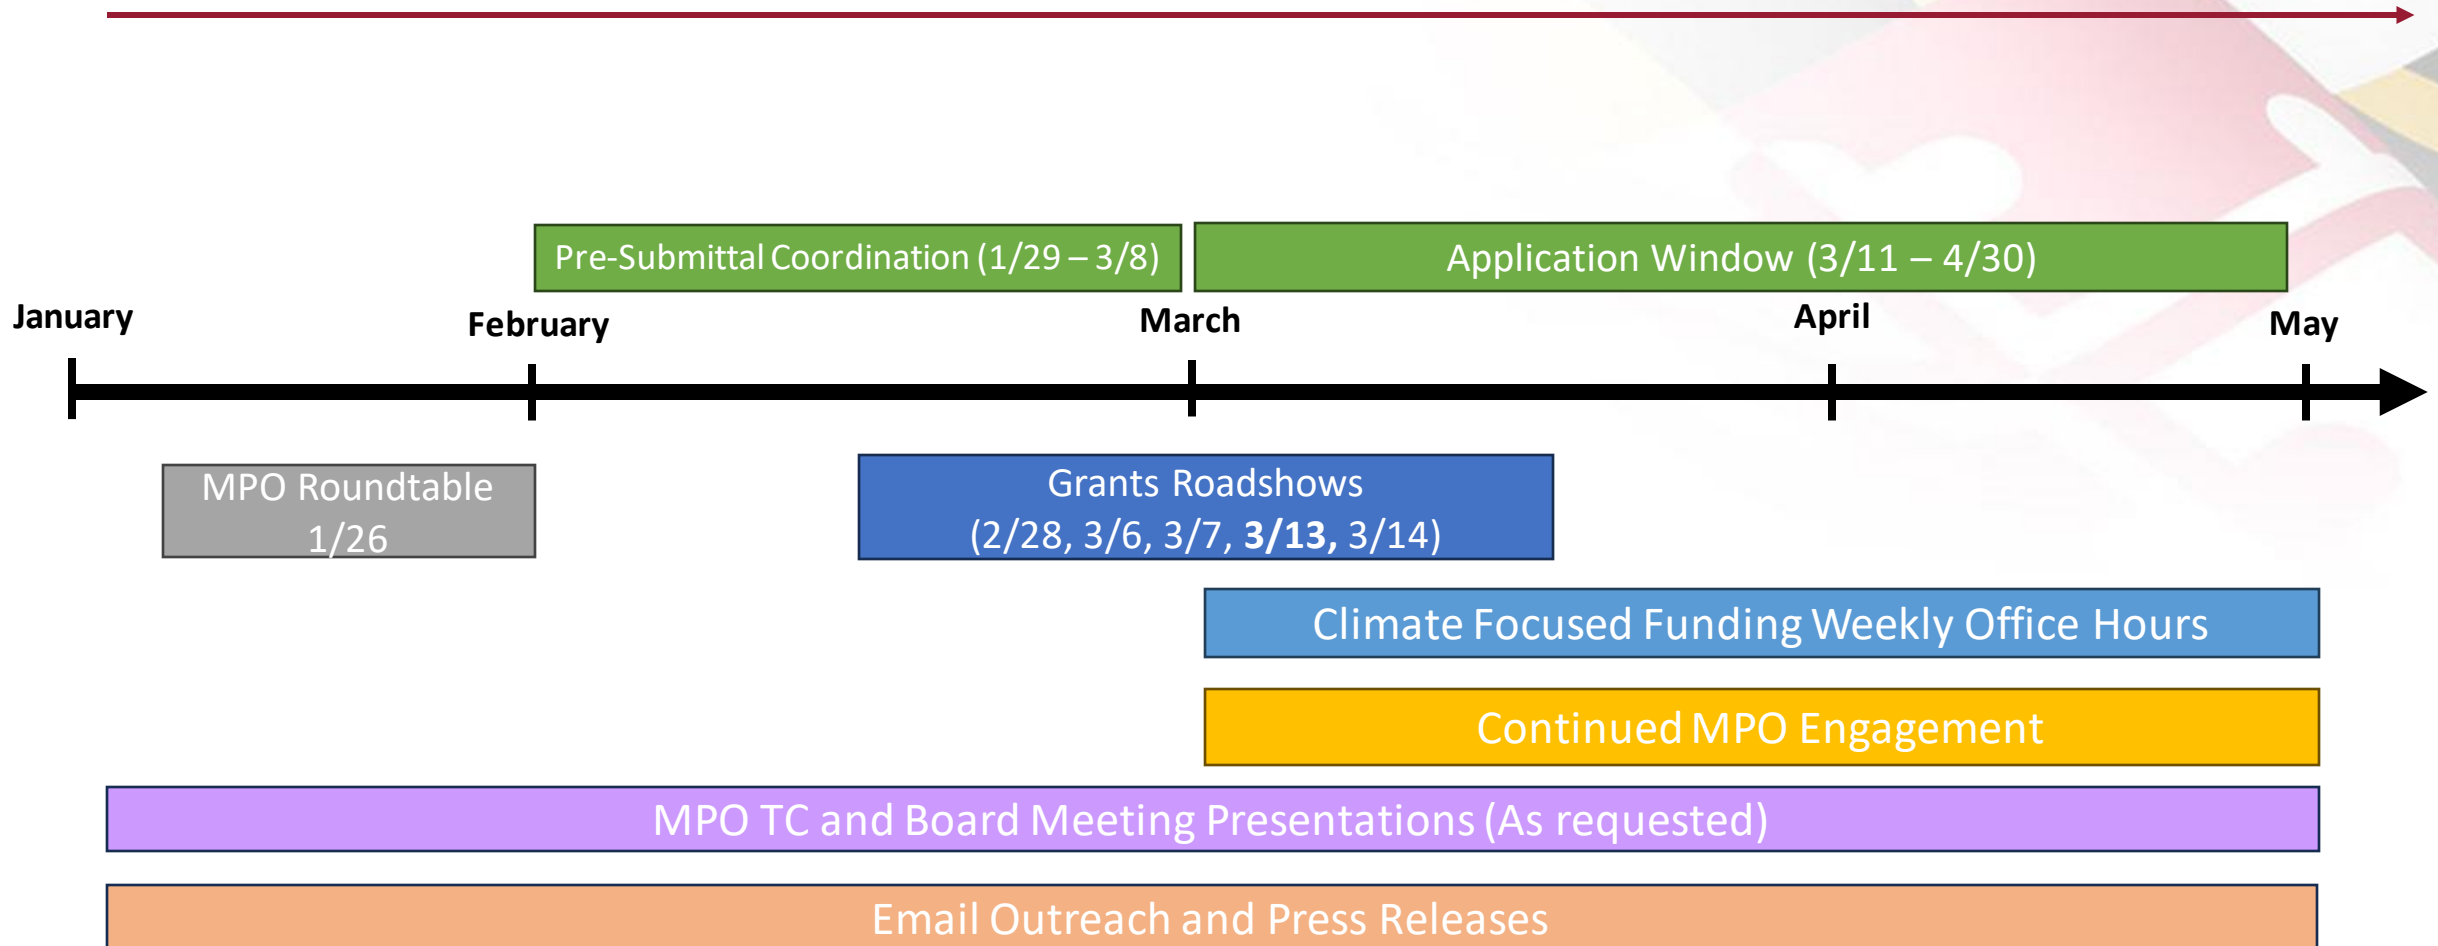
Pre-Submittal Coordination (1/29 – 3/8)

Application Window (3/11 – 4/30)

January

February

March

April

May

MPO Roundtable 1/26

Grants Roadshows (2/28, 3/6, 3/7, **3/13,** 3/14)

Climate Focused Funding Weekly Office Hours

Continued MPO Engagement

MPO TC and Board Meeting Presentations (As requested)

Email Outreach and Press Releases